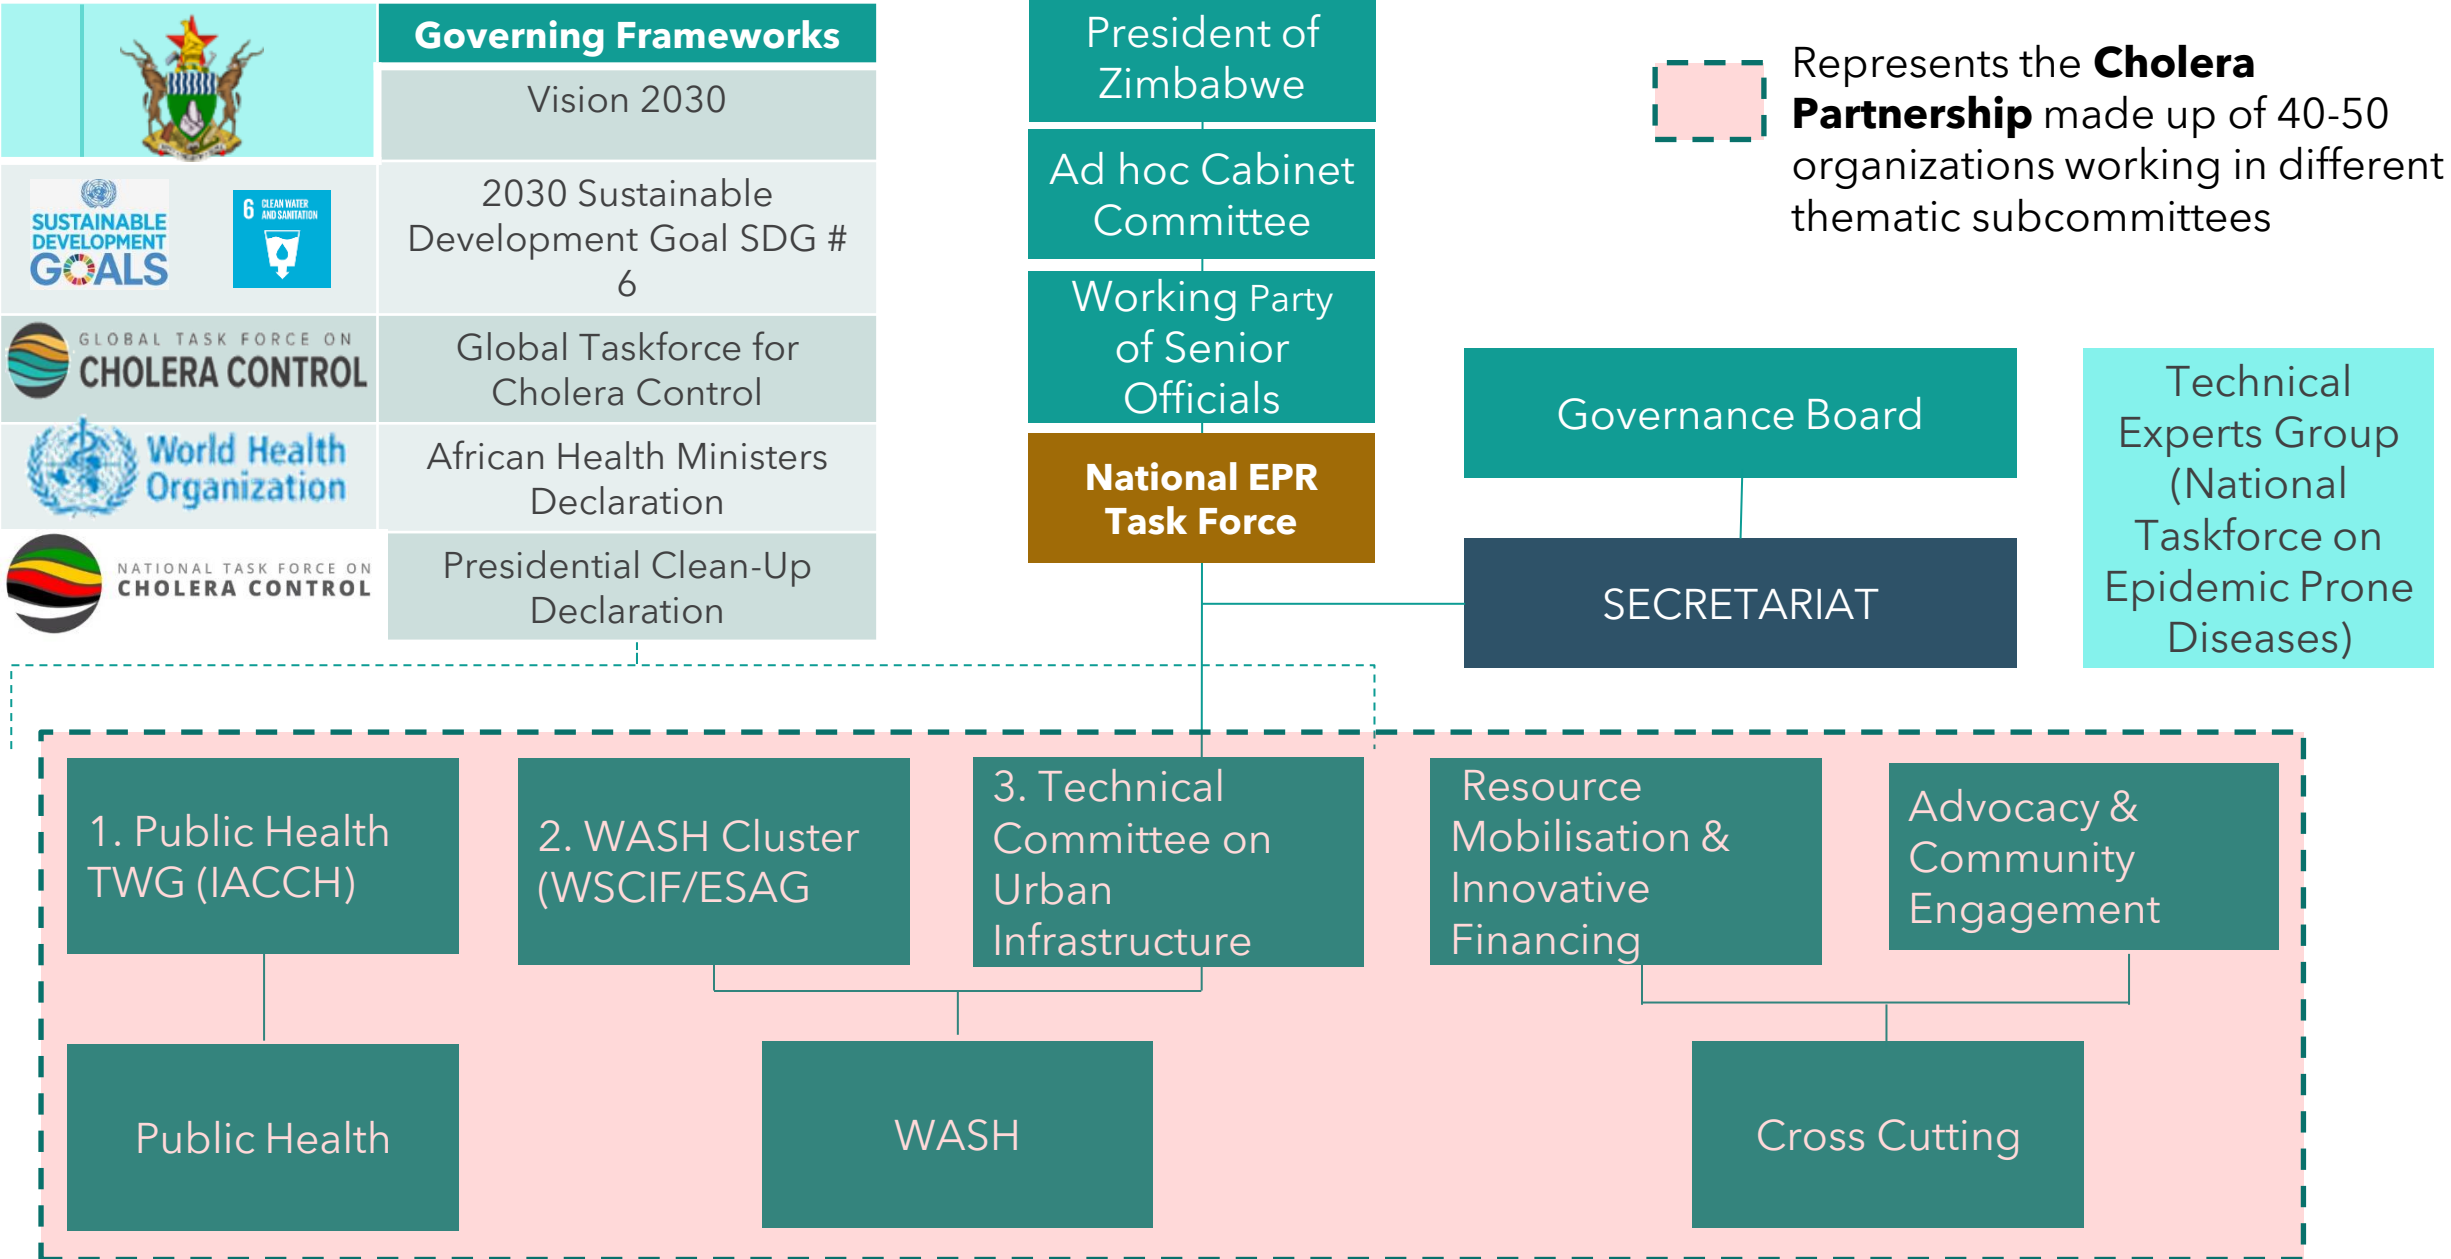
Governing Frameworks

SUSTAINABLE DEVELOPMENT GOALS

6 CLEAN WATER AND SANITATION

GLOBAL TASK FORCE ON CHOLERA CONTROL

World Health Organization

NATIONAL TASK FORCE ON CHOLERA CONTROL

Vision 2030

2030 Sustainable Development Goal SDG # 6

Global Taskforce for Cholera Control

African Health Ministers Declaration

Presidential Clean-Up Declaration

President of Zimbabwe

Ad hoc Cabinet Committee

Working Party of Senior Officials

National EPR Task Force

Represents the **Cholera Partnership** made up of 40-50 organizations working in different thematic subcommittees

Governance Board

SECRETARIAT

Technical Experts Group (National Taskforce on Epidemic Prone Diseases)

1. Public Health TWG (IACCH)

2. WASH Cluster (WSCIF/ESAG

3. Technical Committee on Urban Infrastructure

Resource Mobilisation & Innovative Financing

Advocacy & Community Engagement

Public Health

WASH

Cross Cutting